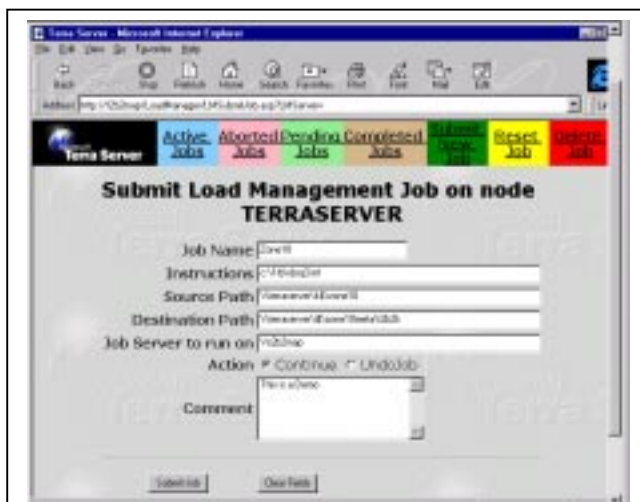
Terra Server - Microsoft Internet Explorer

File Edit View Go Favorites Help

Back Stop Refresh Home Search Favorites Print Font Mail Edit

Address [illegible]

Terra Server

Active Jobs

Aborted Jobs

Pending Jobs

Completed Jobs

Submit New Job

Reset Job

Delete Job

Submit Load Management Job on node TERRASERVER

Job Name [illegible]

Instructions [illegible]

Source Path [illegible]

Destination Path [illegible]

Job Server to run on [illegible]

Action Continue UndoJob

Comment This is a Demo

Submit Job

Clear Fields